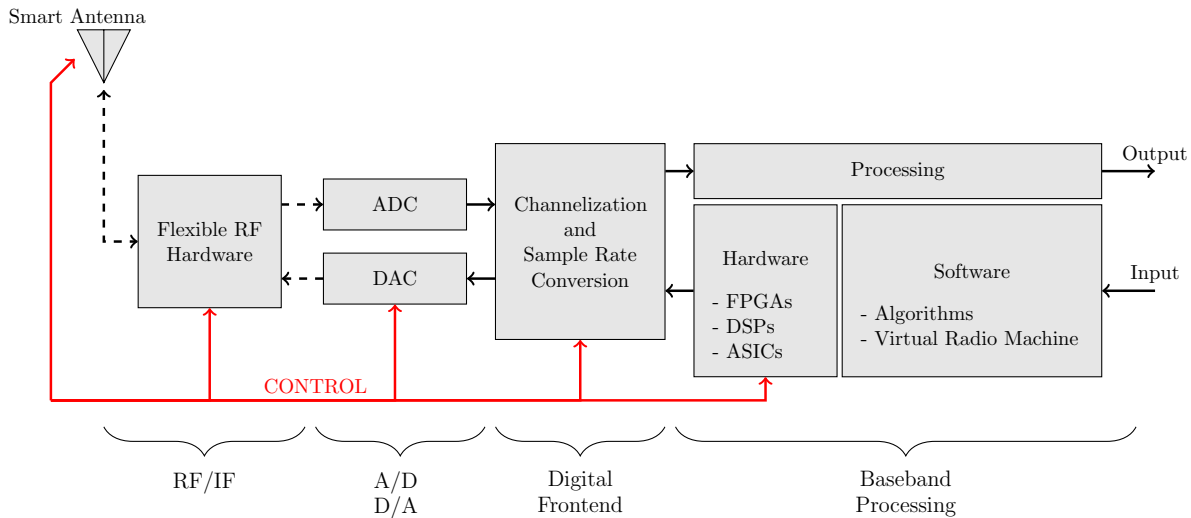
Smart Antenna

Flexible RF Hardware

ADC

DAC

Channelization and Sample Rate Conversion

Processing

Output

Hardware

- FPGAs
- DSPs
- ASICs

Software

- Algorithms
- Virtual Radio Machine

Input

CONTROL

RF/IF

A/D
D/A

Digital Frontend

Baseband Processing